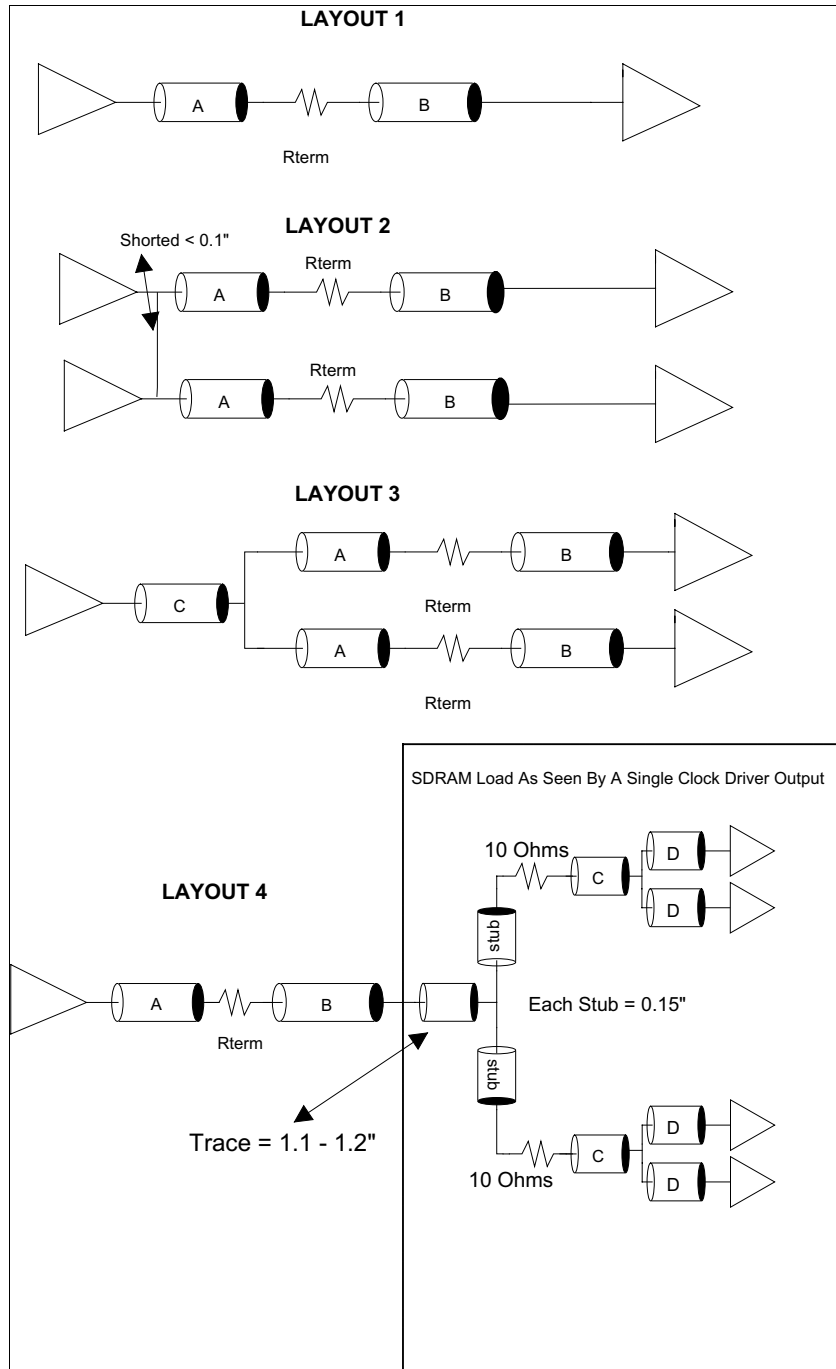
LAYOUT 1

A

B

Rterm

LAYOUT 2

Shorted < 0.1"

A

Rterm

B

A

Rterm

B

LAYOUT 3

A

B

C

Rterm

A

B

Rterm

SDRAM Load As Seen By A Single Clock Driver Output

10 Ohms

C

D

D

LAYOUT 4

stub

A

B

Each Stub = 0.15"

Rterm

stub

Trace = 1.1 - 1.2"

D

C

10 Ohms

D